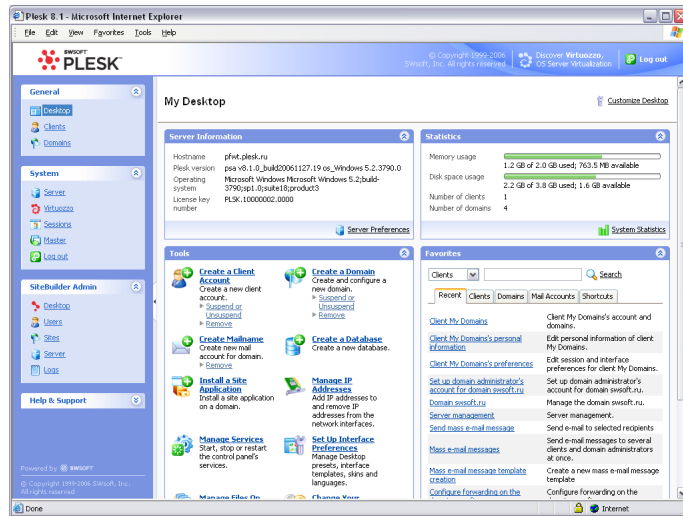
Plesk 8.1 - Microsoft Internet Explorer

File Edit View Favorites Tools Help

SWSOFT PLESK

© Copyright 1999-2006 SWsoft, Inc. All rights reserved

Discover Virtuozzo. OS Server Virtualization

Log out

General
Desktop
Clients
Domains

System
Server
Virtuozzo
Sessions
Master
Log out

SiteBuilder Admin
Desktop
Users
Sites
Server
Logs

Help & Support

Powered by SWSOFT
© Copyright 1999-2006 SWsoft, Inc. All rights reserved

My Desktop

Customize Desktop

Server Information

| Hostname | pfwt.plesk.ru |
|---|---|
| Plesk version | psa v8.1.0_build20061127.19 os_Windows 5.2.3790.0 |
| Operating system | Microsoft Windows Microsoft Windows 5.2;build-3790;sp1.0;suite18;product3 |
| License key number | PLSK.10000002.0000 |

Server Preferences

Statistics

| Memory usage | 1.2 GB of 2.0 GB used; 763.5 MB available |
|---|---|
| Disk space usage | 2.2 GB of 3.8 GB used; 1.6 GB available |
| Number of clients | 1 |
| Number of domains | 4 |

System Statistics

Tools

Create a Client Account
Create a new client account.
Suspend or Unsuspend
Remove

Create a Domain
Create and configure a new domain.
Suspend or Unsuspend
Remove

Create a Mailname
Create new mail account for domain.
Remove

Create a Database
Create a new database.

Install a Site Application
Install a site application on a domain.

Manage IP Addresses
Add IP addresses to and remove IP addresses from the network interfaces.

Manage Services
Start, stop or restart the control panel's services.

Set Up Interface Preferences
Manage Desktop presets, interface templates, skins and languages.

Manage Files On

Change Your

Favorites

Clients
Search

Recent | Clients | Domains | Mail Accounts | Shortcuts

| Client My Domains | Client My Domains's account and domains. |
|---|---|
| Client My Domains's personal information | Edit personal information of client My Domains. |
| Client My Domains's preferences | Edit session and interface preferences for client My Domains. |
| Set up domain administrator's account for domain swsoft.ru | Set up domain administrator's account for domain swsoft.ru. |
| Domain swsoft.ru | Manage the domain swsoft.ru. |
| Server management | Server management. |
| Send mass e-mail message | Send e-mail to selected recipients |
| Mass e-mail messages | Send e-mail messages to several clients and domain administrators at once. |
| Mass e-mail message template creation | Create a new mass e-mail message template |
| Configure forwarding on the | Configure forwarding on the |

Done
Internet